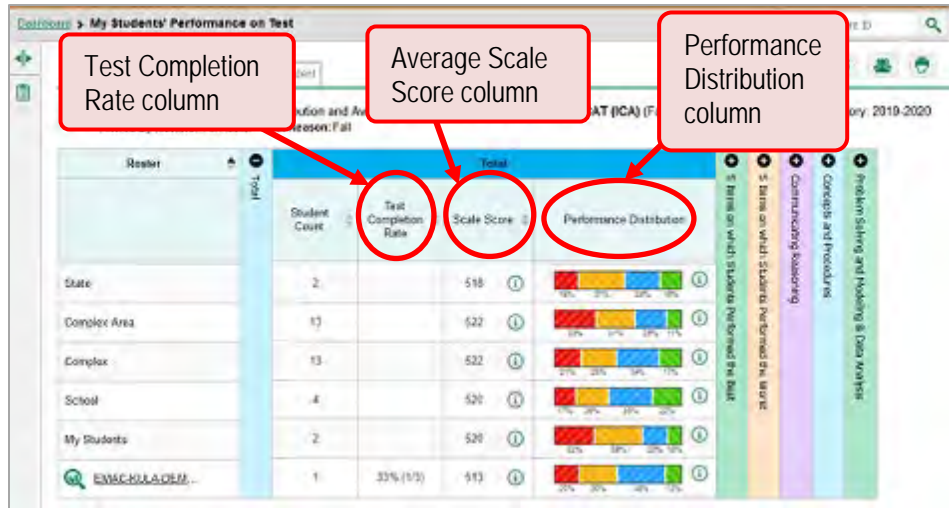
Dashboard > My Students' Performance on Test

Test Completion Rate column

Average Scale Score column

Performance Distribution column

ution and Av... AT (ICA) (F... ory: 2019-2020

eason: Fall

| Roster | Total | Student Count | Test Completion Rate | Scale Score | Performance Distribution |
|---|---|---|---|---|---|
| State | | 2 | | 518 | 18% 31% 33% 18% |
| Complex Area | | 13 | | 522 | |
| Complex | | 13 | | 522 | |
| School | | 4 | | 520 | |
| My Students | | 2 | | 520 | |
| EMAC-KULA ELEM... | | 1 | 33% (1/3) | 513 | |

5 Items on which Students Performed the Best

5 Items on which Students Performed the Worst

Communicating Reasoning

Concepts and Procedures

Problem Solving and Modeling & Data Analysis